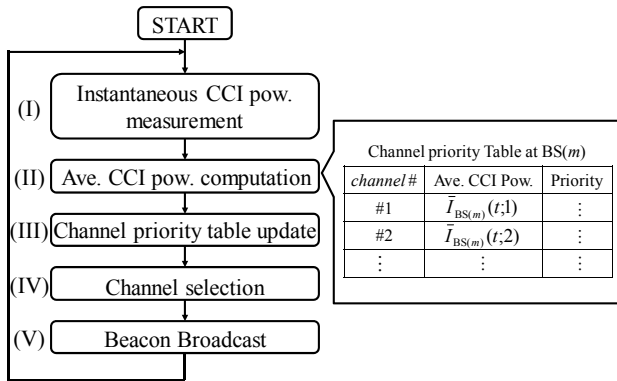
START

(I) Instantaneous CCI pow. measurement

(II) Ave. CCI pow. computation

(III) Channel priority table update

(IV) Channel selection

(V) Beacon Broadcast

Channel priority Table at BS($m$)

| *channel* # | Ave. CCI Pow. | Priority |
|---|---|---|
| #1 | $\bar{I}_{BS(m)}(t;1)$ | $\vdots$ |
| #2 | $\bar{I}_{BS(m)}(t;2)$ | $\vdots$ |
| $\vdots$ | $\vdots$ | $\vdots$ |